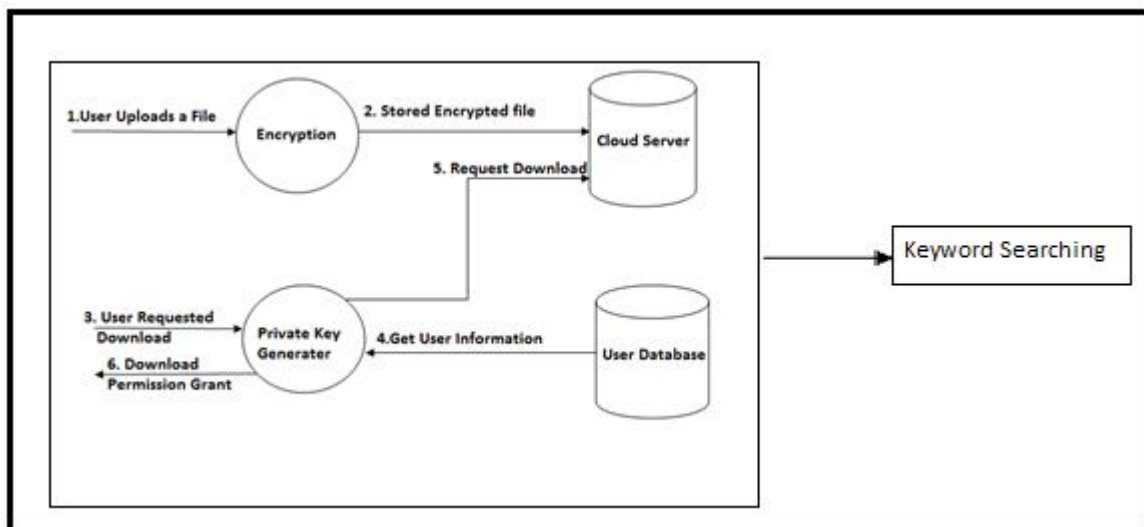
1.User Uploads a File

Encryption

2. Stored Encrypted file

Cloud Server

5. Request Download

Keyword Searching

3. User Requested Download

Private Key Generater

4.Get User Information

User Database

6. Download Permission Grant